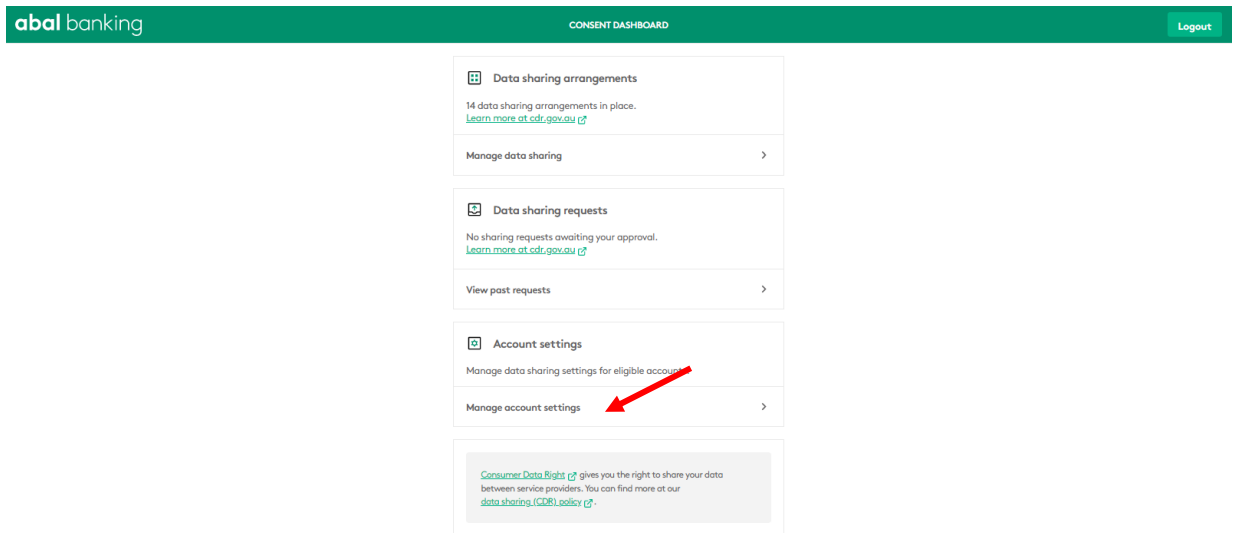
abal banking

CONSENT DASHBOARD

Logout

Data sharing arrangements

14 data sharing arrangements in place.
Learn more at cdr.gov.au

Manage data sharing

Data sharing requests

No sharing requests awaiting your approval.
Learn more at cdr.gov.au

View past requests

Account settings

Manage data sharing settings for eligible accounts.

Manage account settings

Consumer Data Right gives you the right to share your data between service providers. You can find more at our data sharing (CDR) policy.